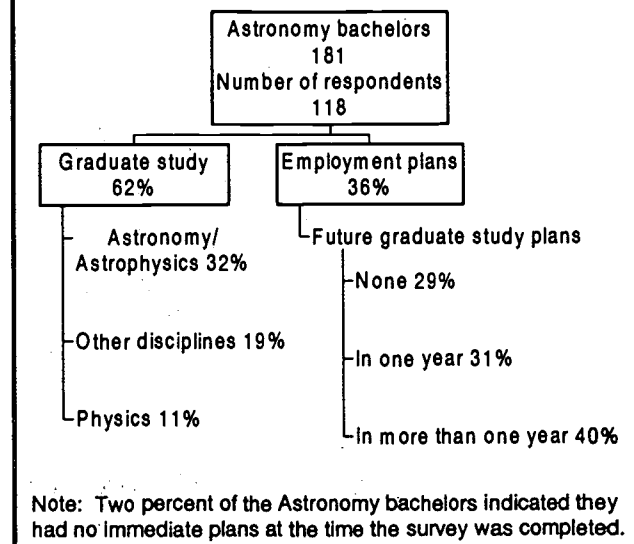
Astronomy bachelors
181
Number of respondents
118

Graduate study
62%

Astronomy/
Astrophysics 32%

Other disciplines 19%

Physics 11%

Employment plans
36%

Future graduate study plans

None 29%

In one year 31%

In more than one year 40%

Note: Two percent of the Astronomy bachelors indicated they had no immediate plans at the time the survey was completed.